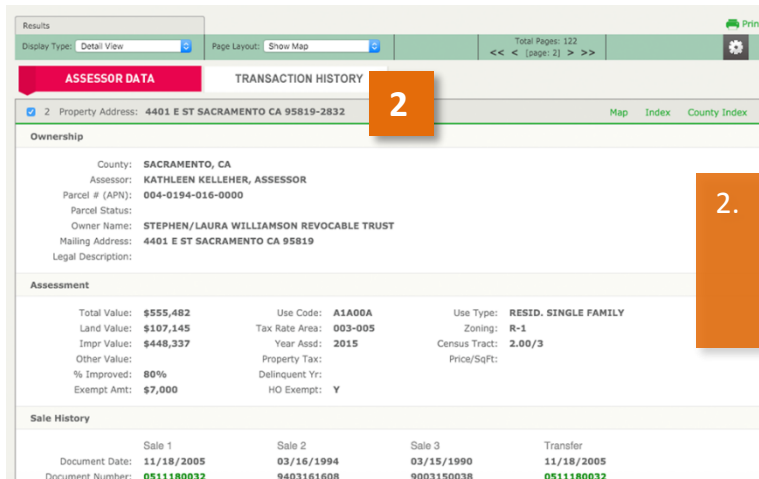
Results

Display Type: Detail View

Page Layout: Show Map

Total Pages: 122
<< < [page: 2] > >>

Prin

ASSESSOR DATA

TRANSACTION HISTORY

2

2 Property Address: 4401 E ST SACRAMENTO CA 95819-2832

Map Index County Index

Ownership

County: SACRAMENTO, CA
Assessor: KATHLEEN KELLEHER, ASSESSOR
Parcel # (APN): 004-0194-016-0000
Parcel Status:
Owner Name: STEPHEN/LAURA WILLIAMSON REVOCABLE TRUST
Mailing Address: 4401 E ST SACRAMENTO CA 95819
Legal Description:

2.

Assessment

Total Value: $555,482
Land Value: $107,145
Impr Value: $448,337
Other Value:
% Improved: 80%
Exempt Amt: $7,000

Use Code: A1A00A
Tax Rate Area: 003-005
Year Assd: 2015
Property Tax:
Delinquent Yr:
HO Exempt: Y

Use Type: RESID. SINGLE FAMILY
Zoning: R-1
Census Tract: 2.00/3
Price/SqFt:

Sale History

| | Sale 1 | Sale 2 | Sale 3 | Transfer |
|---|---|---|---|---|
| Document Date: | 11/18/2005 | 03/16/1994 | 03/15/1990 | 11/18/2005 |
| Document Number: | 0511180032 | 9403161608 | 9003150038 | 0511180032 |